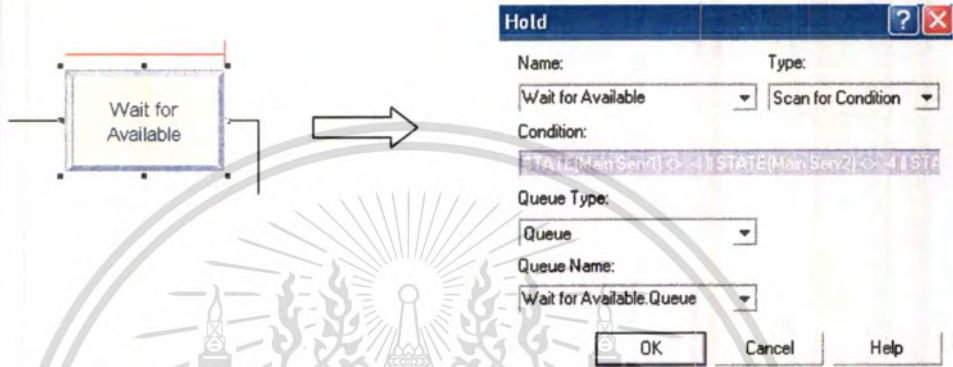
Wait for Available

Hold

Name:

Type:

Wait for Available

Scan for Condition

Condition:

STATE(Main Serv1) <> -1 || STATE(Main Serv2) <> -1 || STA

Queue Type:

Queue

Queue Name:

Wait for Available.Queue

OK

Cancel

Help